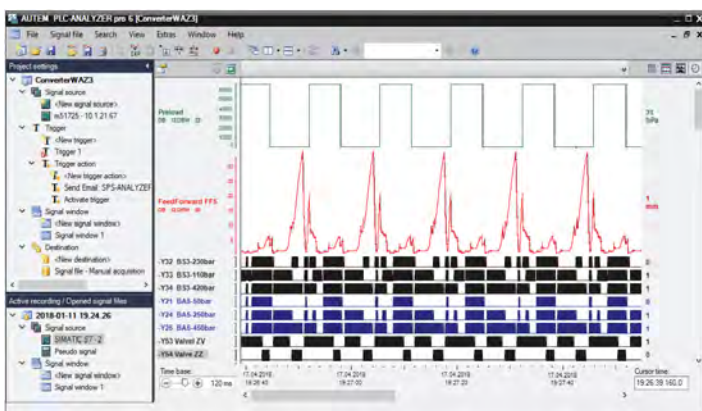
AUTEM PLC-ANALYZER pro 6 [ConverterWAZ3]

File Signal file Search View Extras Window Help

Project settings

ConverterWAZ3
Signal source
<New signal source>
s51725 - 10.1.21.67
Trigger
<New trigger>
Trigger 1
Trigger action
<New trigger action>
Send Email: SPS-ANALYZER
Activate trigger
Signal window
<New signal window>
Signal window 1
Destination
<New destination>
Signal file - Manual acquisition

Active recording / Opened signal files

2018-01-11 19.24.26
Signal source
SIMATIC S7 - 2
Pseudo signal
Signal window
<New signal window>
Signal window 1

Preload
FeedForward FFS
-Y32 BS3-230bar
-Y33 BS3-110bar
-Y34 BS3-420bar
-Y21 BAS-50bar
-Y24 BAS-250bar
-Y25 BAS-450bar
-Y53 Valve ZV
-Y54 Valve ZZ

Time base:
120 ms

17.04.2018 19:26:43
17.04.2018 19:27:00
17.04.2018 19:27:20
17.04.2018 19:27:40

Cursor time:
19:26:39.160.0